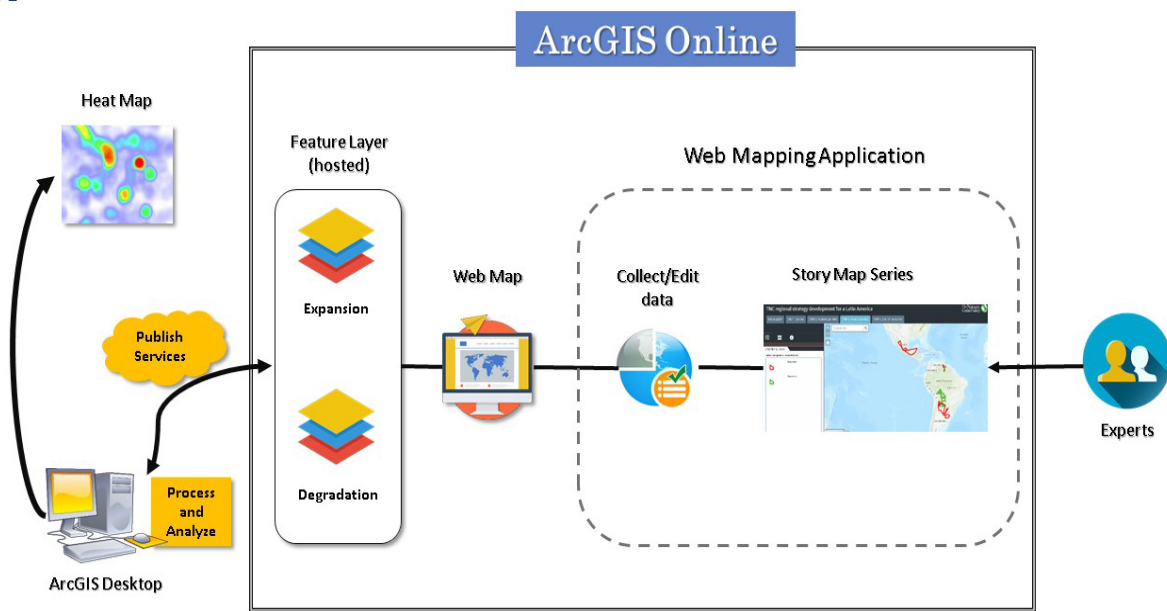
ArcGIS Online

Heat Map

Feature Layer (hosted)

Web Mapping Application

Expansion

Degradation

Web Map

Collect/Edit data

Story Map Series

TNC regional strategy development for a Latin America

Publish Services

Process and Analyze

ArcGIS Desktop

Experts